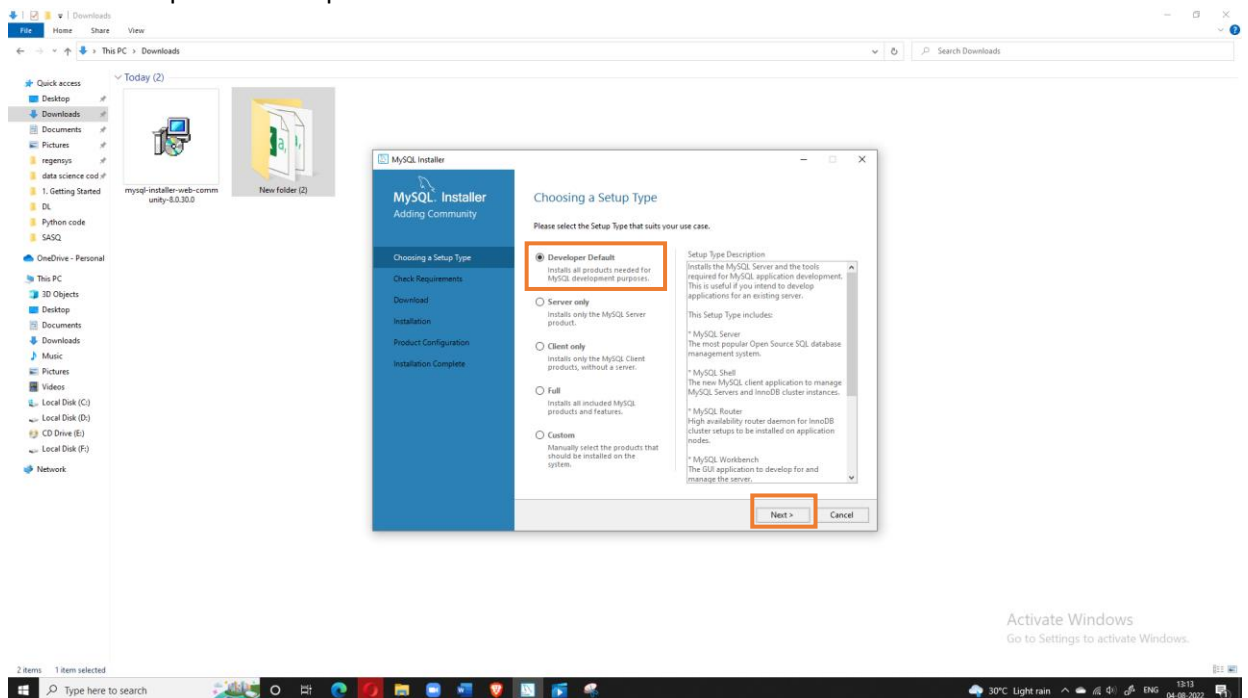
Downloads
File Home Share View
This PC > Downloads
Search Downloads

Quick access
Desktop
Downloads
Documents
Pictures
regensys
data science cod
1. Getting Started
DL
Python code
SASQ
OneDrive - Personal
This PC
3D Objects
Desktop
Documents
Downloads
Music
Pictures
Videos
Local Disk (C:)
Local Disk (D:)
CD Drive (E:)
Local Disk (F:)
Network

Today (2)
mysql-installer-web-community-8.0.30.0
New folder (2)

MySQL Installer
MySQL. Installer
Adding Community

Choosing a Setup Type
Check Requirements
Download
Installation
Product Configuration
Installation Complete

Choosing a Setup Type
Please select the Setup Type that suits your use case.

Developer Default
Installs all products needed for MySQL development purposes.

Server only
Installs only the MySQL Server product.

Client only
Installs only the MySQL Client products, without a server.

Full
Installs all included MySQL products and features.

Custom
Manually select the products that should be installed on the system.

Setup Type Description
Installs the MySQL Server and the tools required for MySQL application development. This is useful if you intend to develop applications for an existing server.

This Setup Type includes:

* MySQL Server
The most popular Open Source SQL database management system.

* MySQL Shell
The new MySQL client application to manage MySQL Servers and InnoDB cluster instances.

* MySQL Router
High availability router daemon for InnoDB cluster setups to be installed on application nodes.

* MySQL Workbench
The GUI application to develop for and manage the server.

Next >
Cancel

Activate Windows
Go to Settings to activate Windows.

2 items 1 item selected
Type here to search
30°C Light rain ENG 13:13 04-08-2022